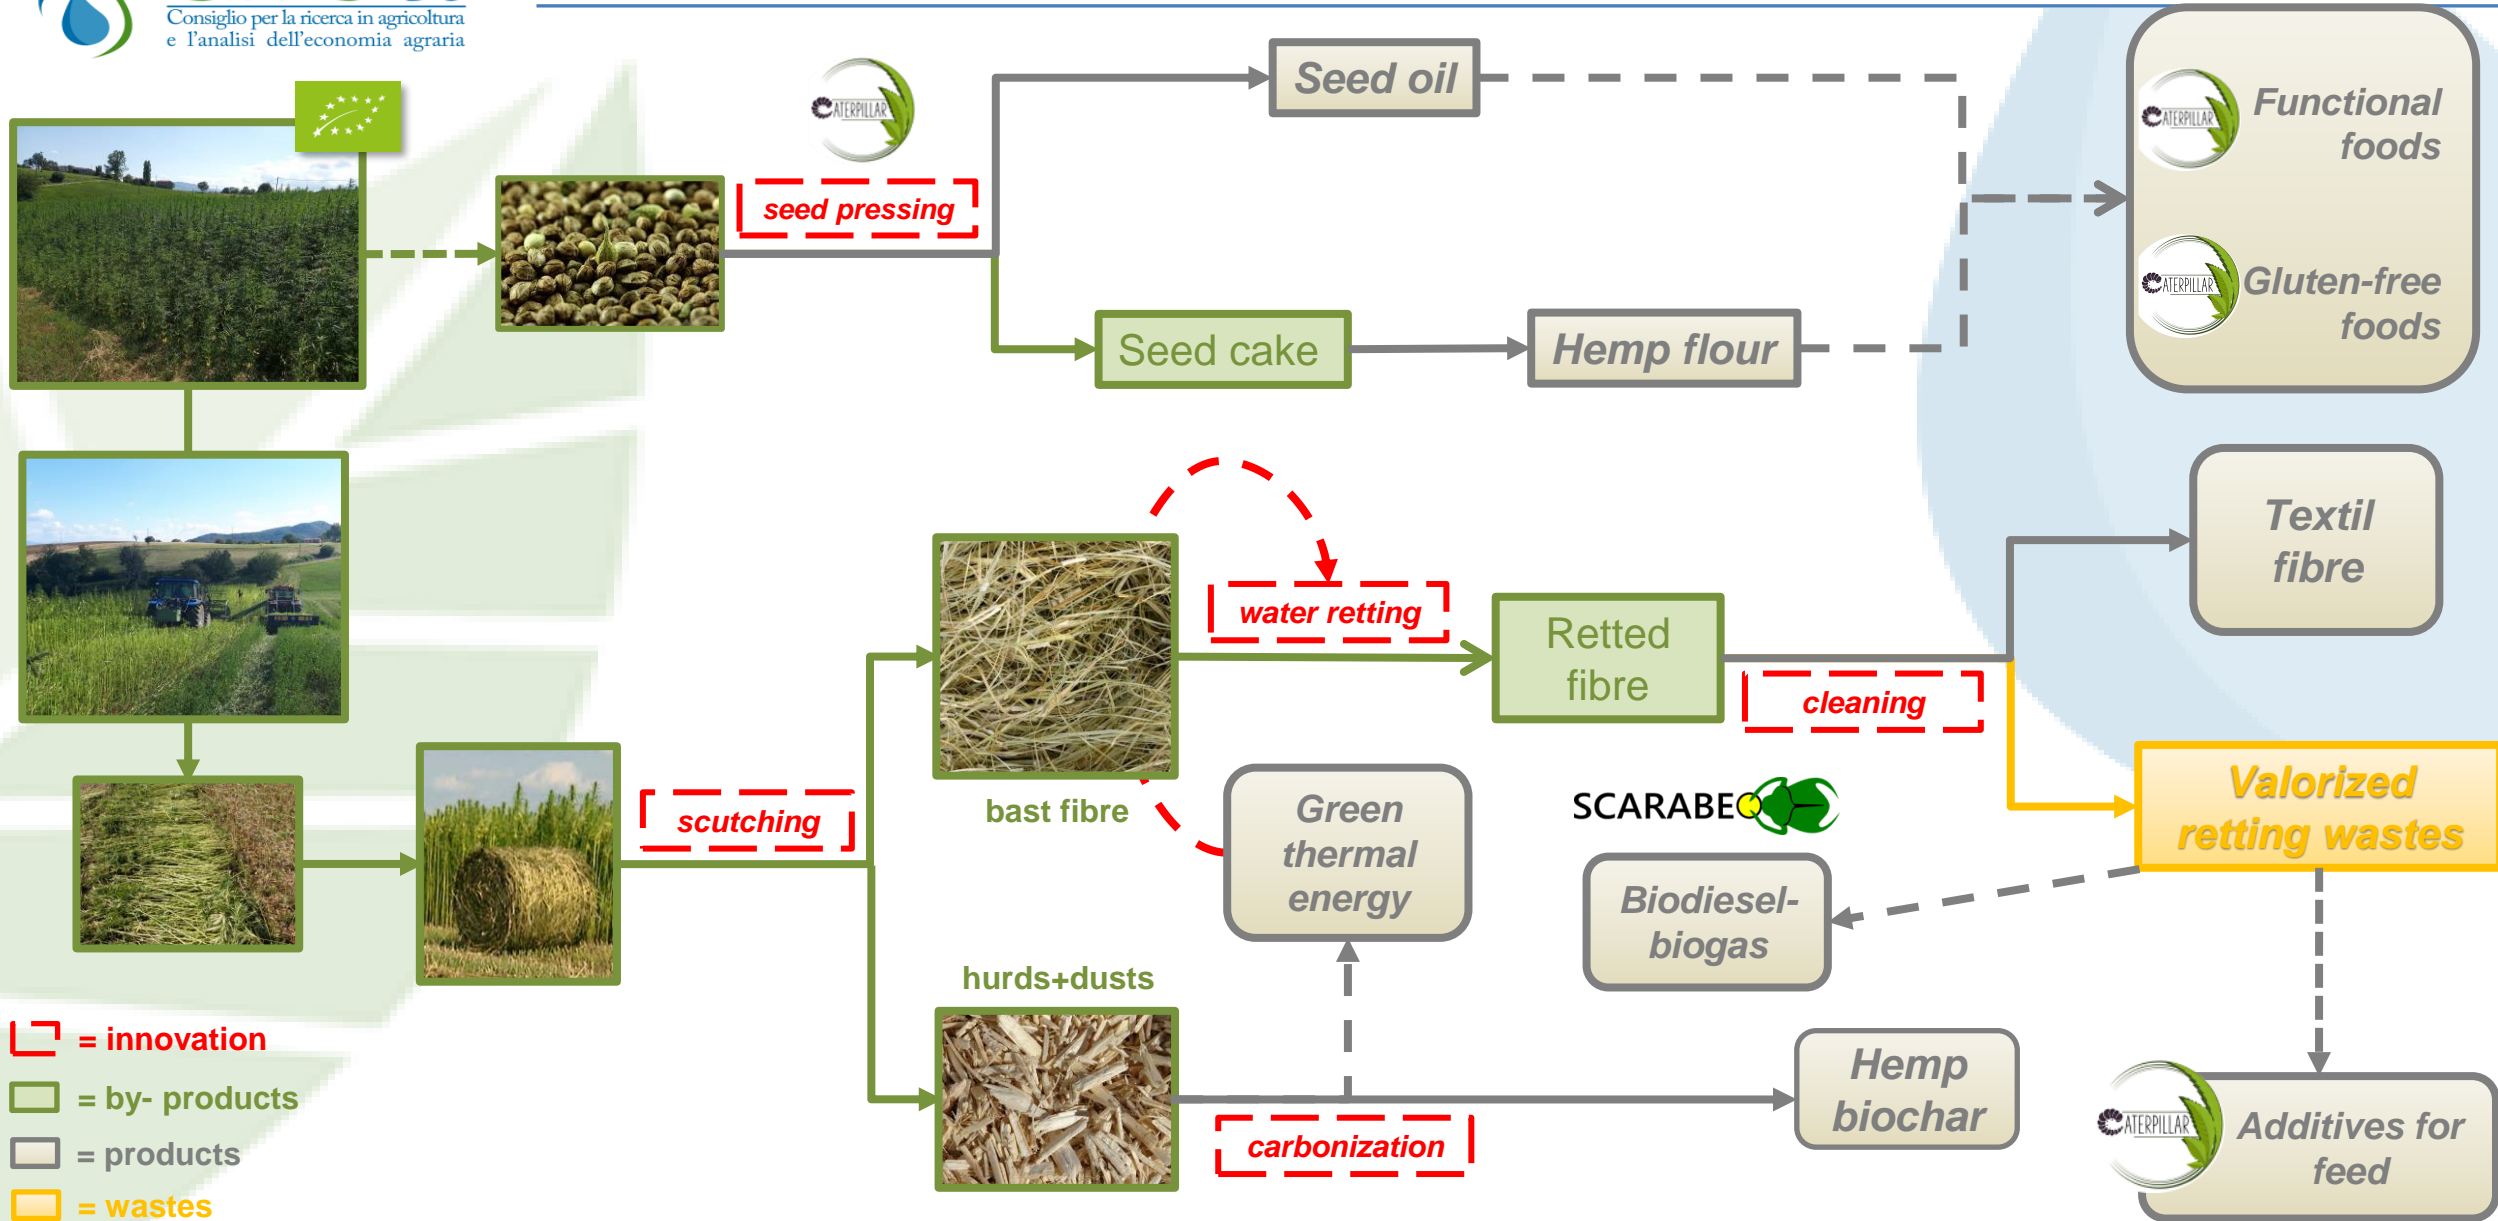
Consiglio per la ricerca in agricoltura e l'analisi dell'economia agraria

CATERPILLAR

seed pressing

Seed oil

Seed cake

Hemp flour

CATERPILLAR Functional foods

CATERPILLAR Gluten-free foods

water retting

Retted fibre

Textil fibre

cleaning

bast fibre

Green thermal energy

SCARABEO

Valorized retting wastes

Biodiesel-biogas

scutching

hurds+dusts

Hemp biochar

carbonization

CATERPILLAR Additives for feed

= innovation
= by- products
= products
= wastes